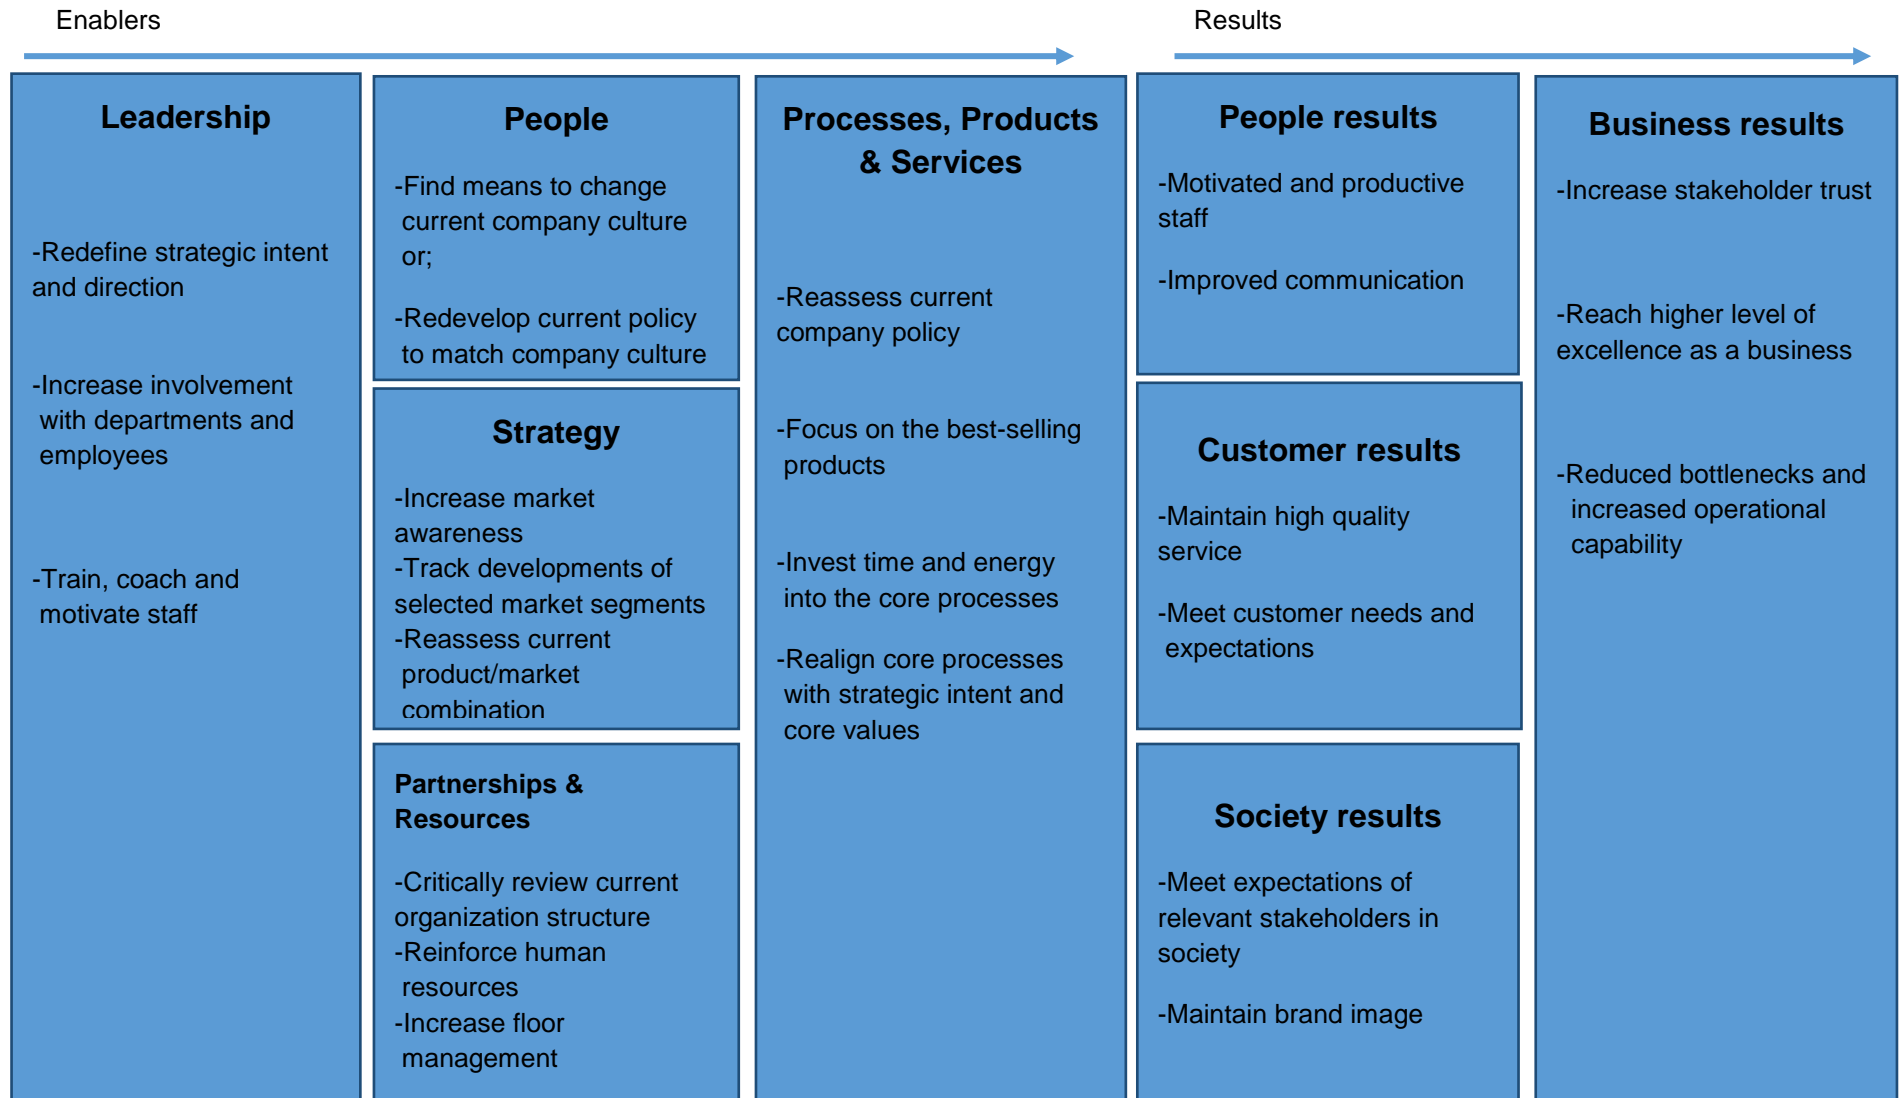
Enablers

Results

Leadership

-Redefine strategic intent and direction

-Increase involvement with departments and employees

-Train, coach and motivate staff

People

-Find means to change current company culture or;

-Redevelop current policy to match company culture

Strategy

-Increase market awareness
-Track developments of selected market segments
-Reassess current product/market combination

Partnerships & Resources

-Critically review current organization structure
-Reinforce human resources
-Increase floor management

Processes, Products & Services

-Reassess current company policy

-Focus on the best-selling products

-Invest time and energy into the core processes

-Realign core processes with strategic intent and core values

People results

-Motivated and productive staff

-Improved communication

Customer results

-Maintain high quality service

-Meet customer needs and expectations

Society results

-Meet expectations of relevant stakeholders in society

-Maintain brand image

Business results

-Increase stakeholder trust

-Reach higher level of excellence as a business

-Reduced bottlenecks and increased operational capability